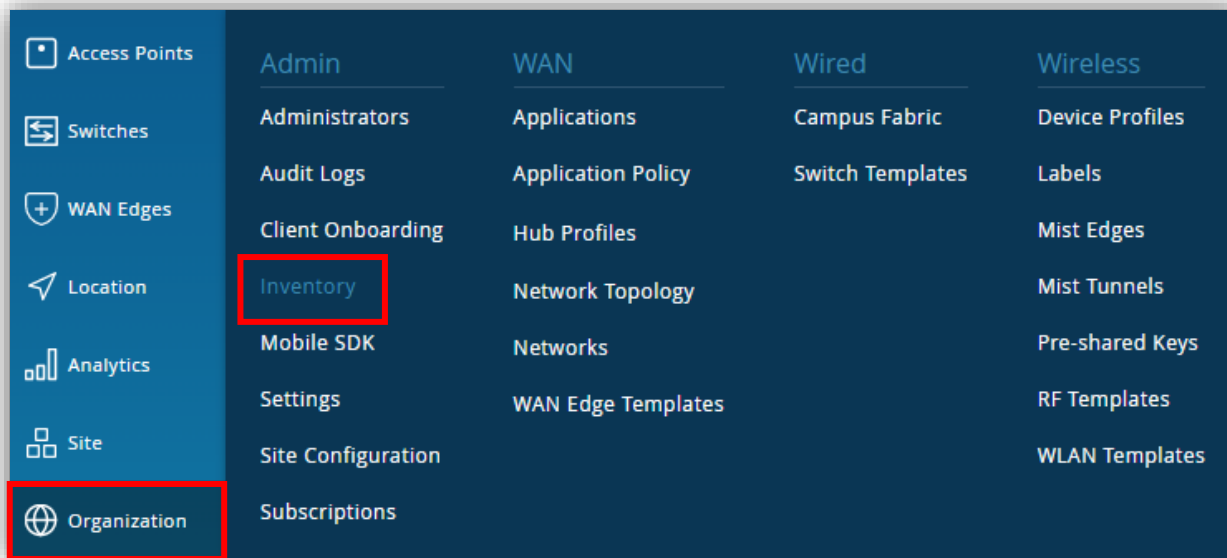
Access Points

Switches

WAN Edges

Location

Analytics

Site

Organization

Admin

Administrators

Audit Logs

Client Onboarding

Inventory

Mobile SDK

Settings

Site Configuration

Subscriptions

WAN

Applications

Application Policy

Hub Profiles

Network Topology

Networks

WAN Edge Templates

Wired

Campus Fabric

Switch Templates

Wireless

Device Profiles

Labels

Mist Edges

Mist Tunnels

Pre-shared Keys

RF Templates

WLAN Templates